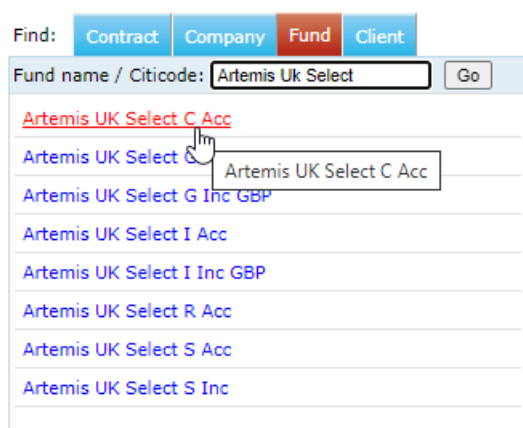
Find: Contract Company Fund Client

Fund name / Citicode: Artemis Uk Select Go

Artemis UK Select C Acc

Artemis UK Select C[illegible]

Artemis UK Select C Acc

Artemis UK Select G Inc GBP

Artemis UK Select I Acc

Artemis UK Select I Inc GBP

Artemis UK Select R Acc

Artemis UK Select S Acc

Artemis UK Select S Inc